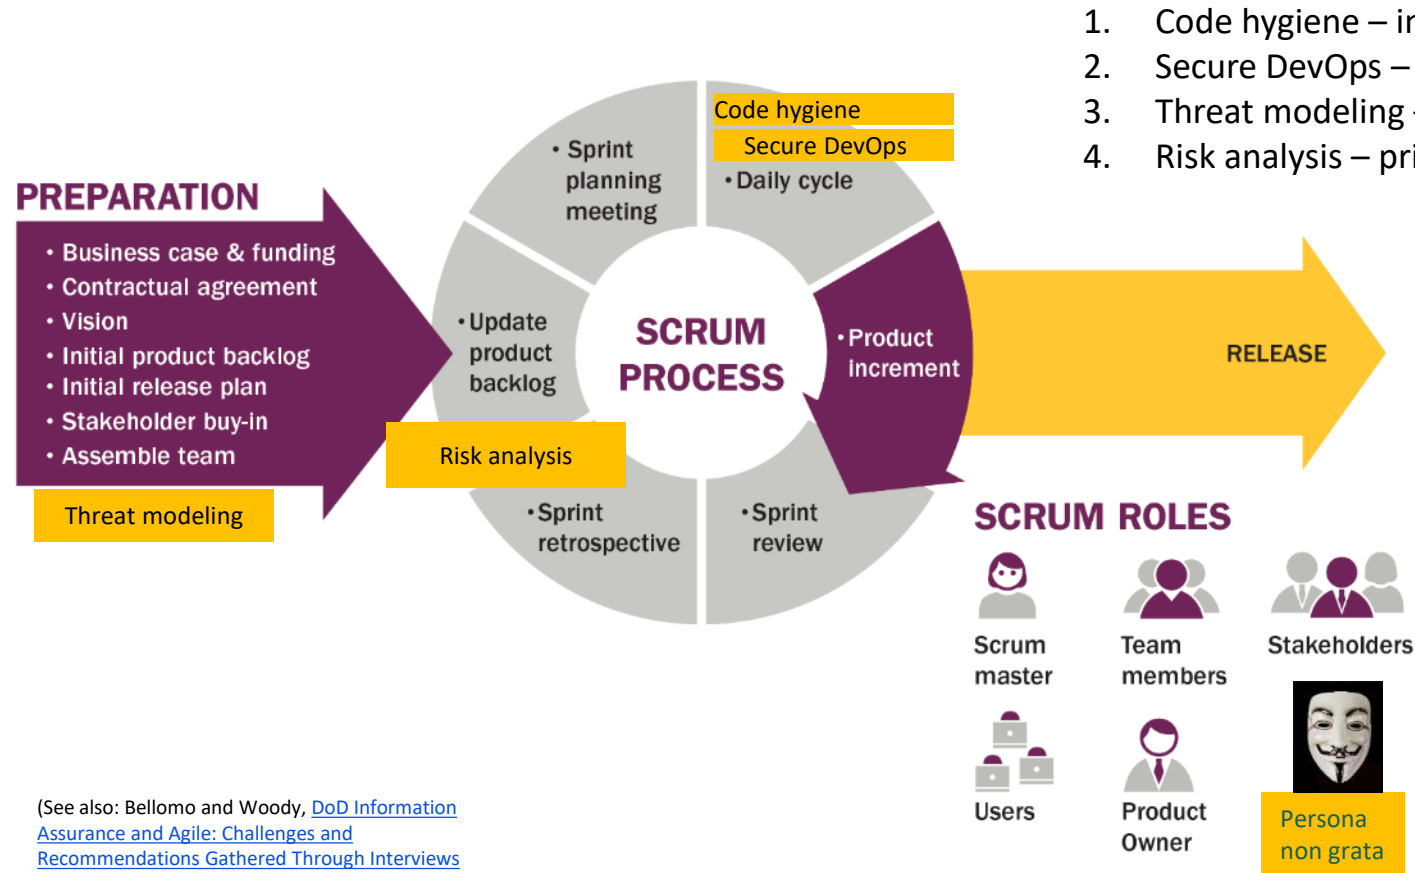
1. Code hygiene – i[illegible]
2. Secure DevOps – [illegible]
3. Threat modeling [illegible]
4. Risk analysis – pr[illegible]

PREPARATION
• Business case & funding
• Contractual agreement
• Vision
• Initial product backlog
• Initial release plan
• Stakeholder buy-in
• Assemble team

Threat modeling

• Sprint planning meeting

Code hygiene
Secure DevOps
• Daily cycle

• Update product backlog

SCRUM PROCESS

Risk analysis

• Product increment

RELEASE

• Sprint retrospective

• Sprint review

SCRUM ROLES
Scrum master
Team members
Stakeholders
Users
Product Owner
Persona non grata

(See also: Bellomo and Woody, DoD Information Assurance and Agile: Challenges and Recommendations Gathered Through Interviews